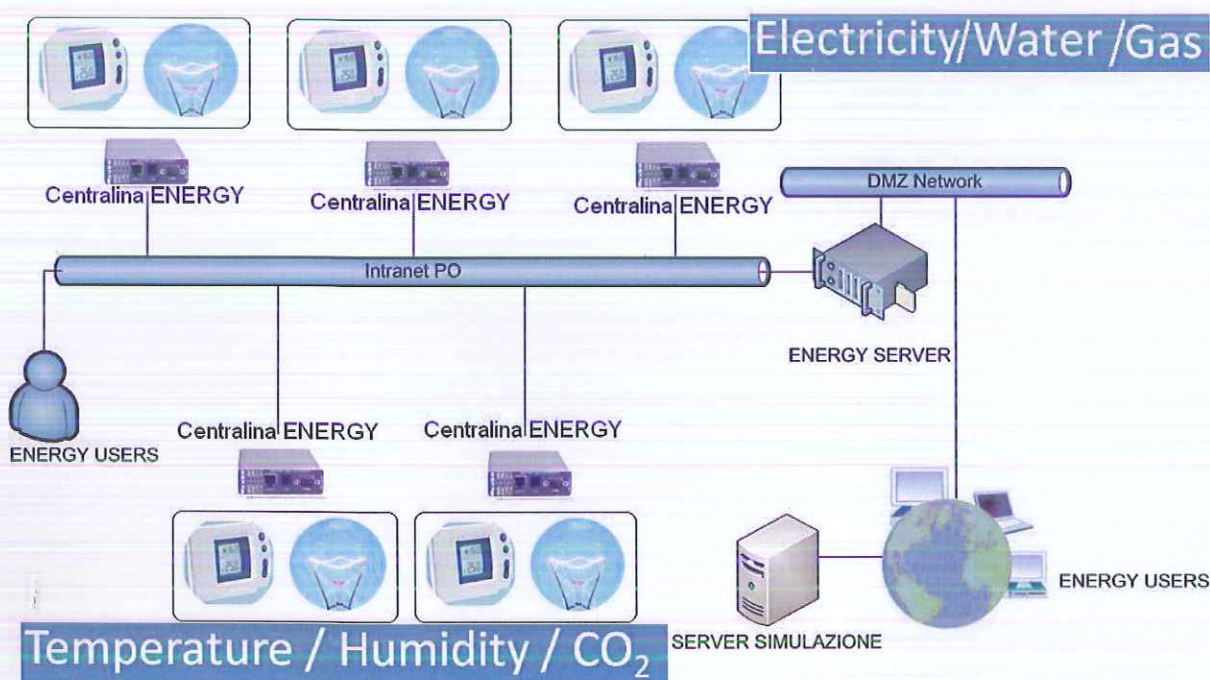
Electricity/Water /Gas

Centralina ENERGY

Centralina ENERGY

Centralina ENERGY

DMZ Network

Intranet PO

ENERGY SERVER

ENERGY USERS

Centralina ENERGY

Centralina ENERGY

ENERGY USERS

SERVER SIMULAZIONE

Temperature / Humidity / $CO_2$